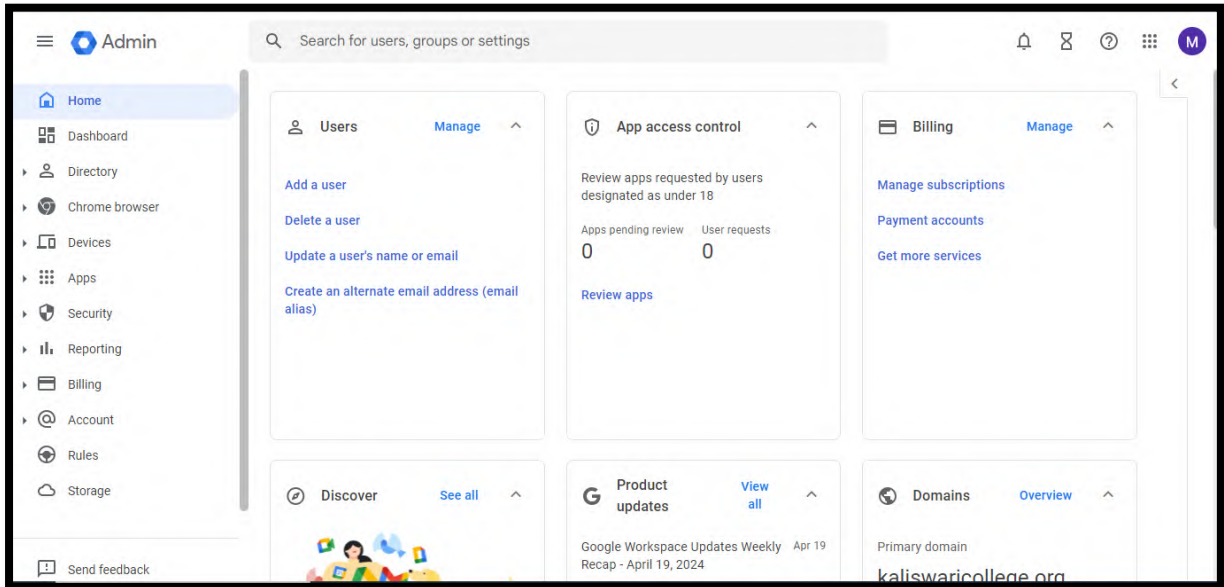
Admin

Search for users, groups or settings

M

Home
Dashboard
Directory
Chrome browser
Devices
Apps
Security
Reporting
Billing
Account
Rules
Storage

Send feedback

Users Manage

Add a user

Delete a user

Update a user's name or email

Create an alternate email address (email alias)

App access control

Review apps requested by users designated as under 18

Apps pending review
0

User requests
0

Review apps

Billing Manage

Manage subscriptions

Payment accounts

Get more services

Discover See all

Product updates View all

Google Workspace Updates Weekly Recap - April 19, 2024 Apr 19

Domains Overview

Primary domain

kaliswaricollege.org